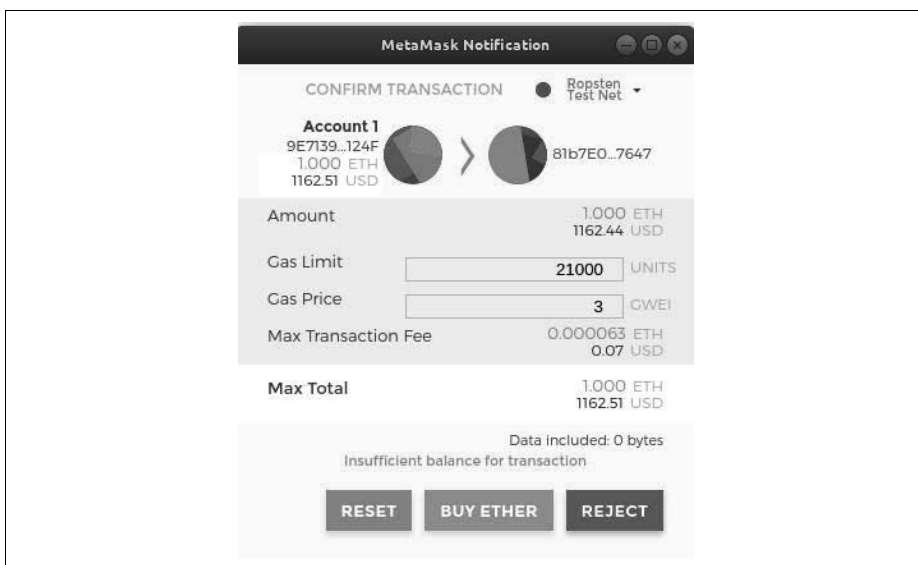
MetaMask Notification

CONFIRM TRANSACTION

Ropsten Test Net

Account 1
9E7139...124F
1.000 ETH
1162.51 USD

81b7E0...7647

Amount 1.000 ETH 1162.44 USD

Gas Limit 21000 UNITS

Gas Price 3 GWEI

Max Transaction Fee 0.000063 ETH 0.07 USD

Max Total 1.000 ETH 1162.51 USD

Data included: 0 bytes

Insufficient balance for transaction

RESET BUY ETHER REJECT